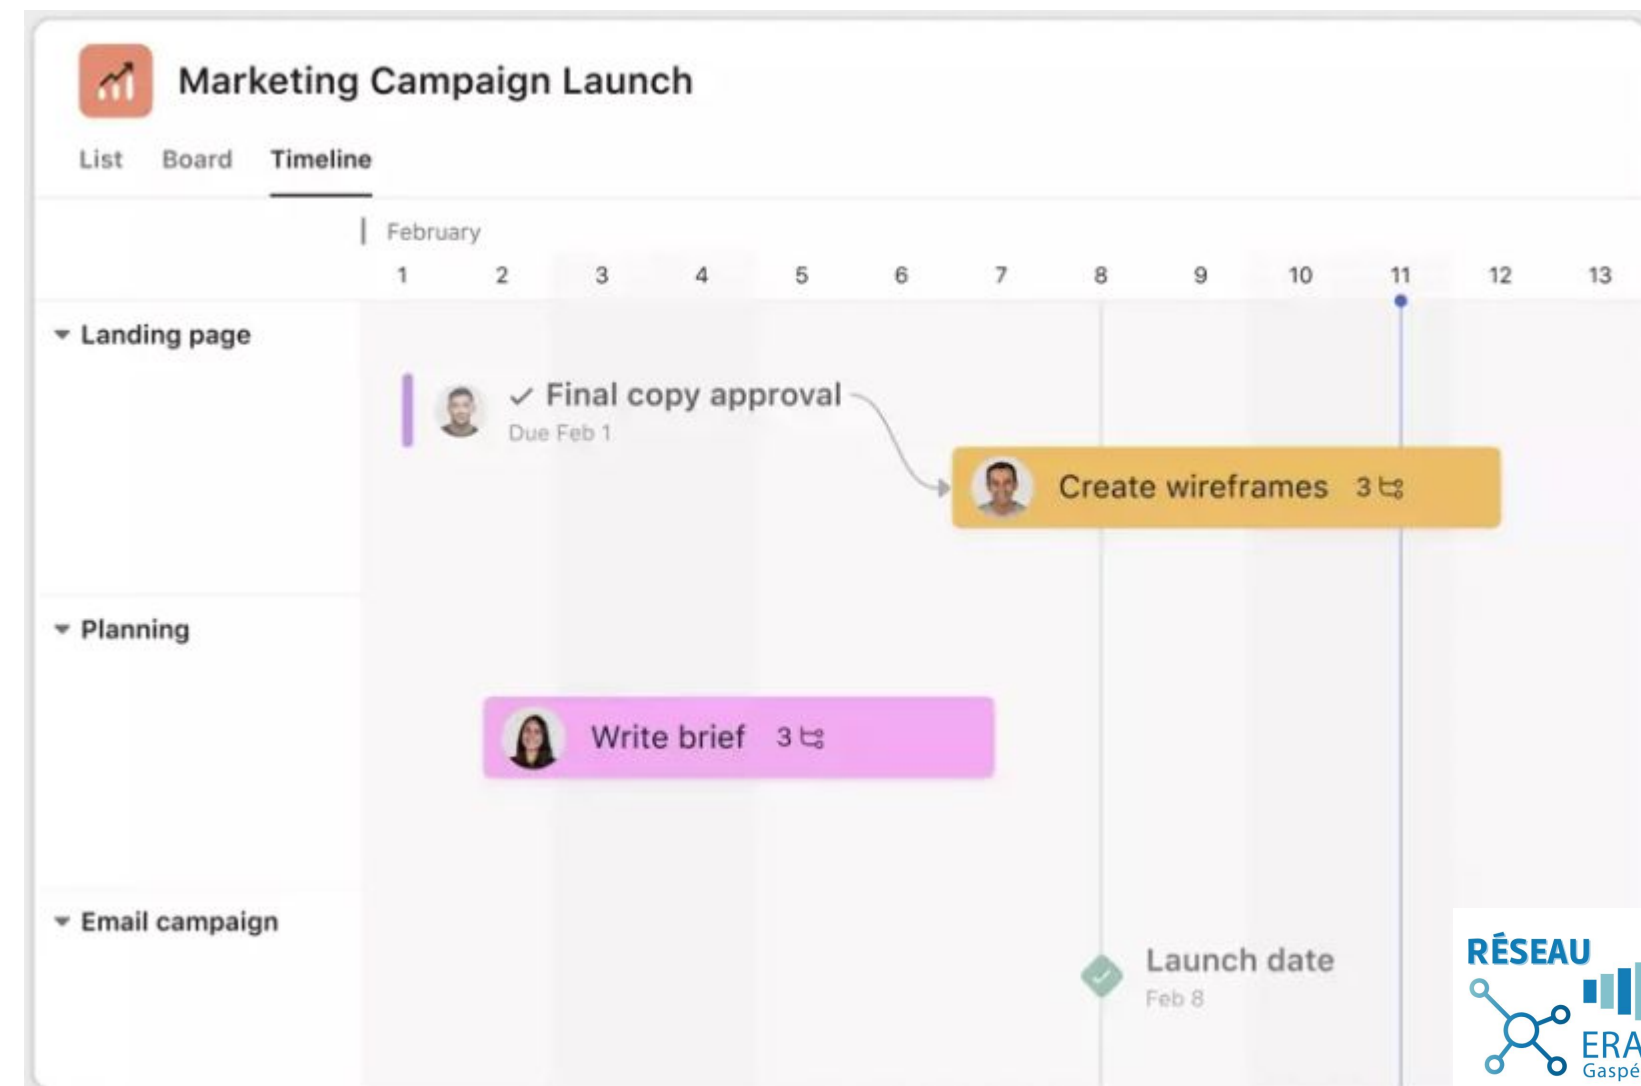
Marketing Campaign Launch

List Board Timeline

February

1 2 3 4 5 6 7 8 9 10 11 12 13

Landing page

Final copy approval
Due Feb 1

Create wireframes 3

Planning

Write brief 3

Email campaign

Launch date
Feb 8

RÉSEAU
ERA
Gaspé